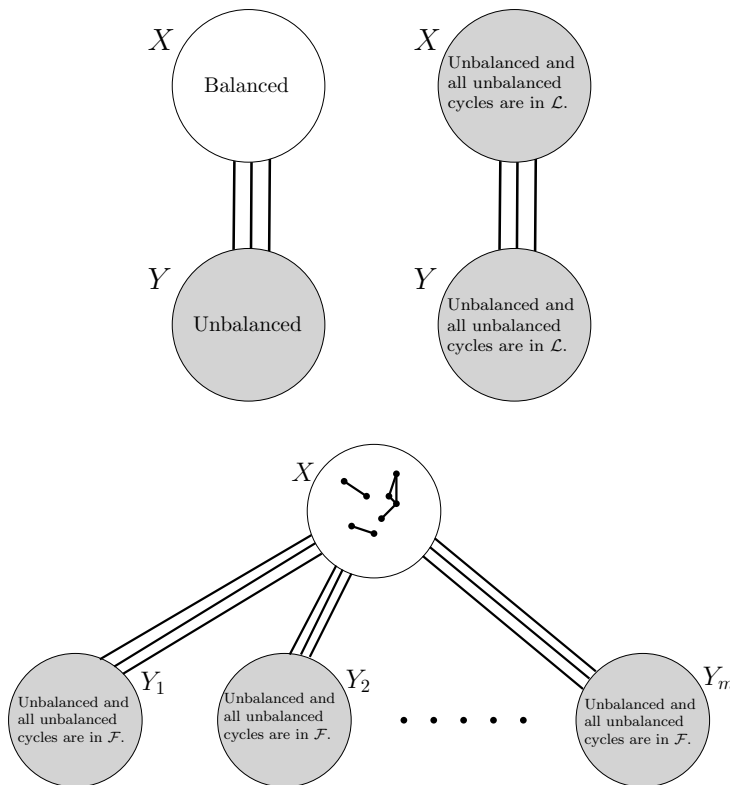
$X$
Balanced
$Y$
Unbalanced

$X$
Unbalanced and all unbalanced cycles are in $\mathcal{L}$.
$Y$
Unbalanced and all unbalanced cycles are in $\mathcal{L}$.

$X$
$Y_1$
Unbalanced and all unbalanced cycles are in $\mathcal{F}$.
$Y_2$
Unbalanced and all unbalanced cycles are in $\mathcal{F}$.
$\cdots\cdots$
$Y_m$
Unbalanced and all unbalanced cycles are in $\mathcal{F}$.